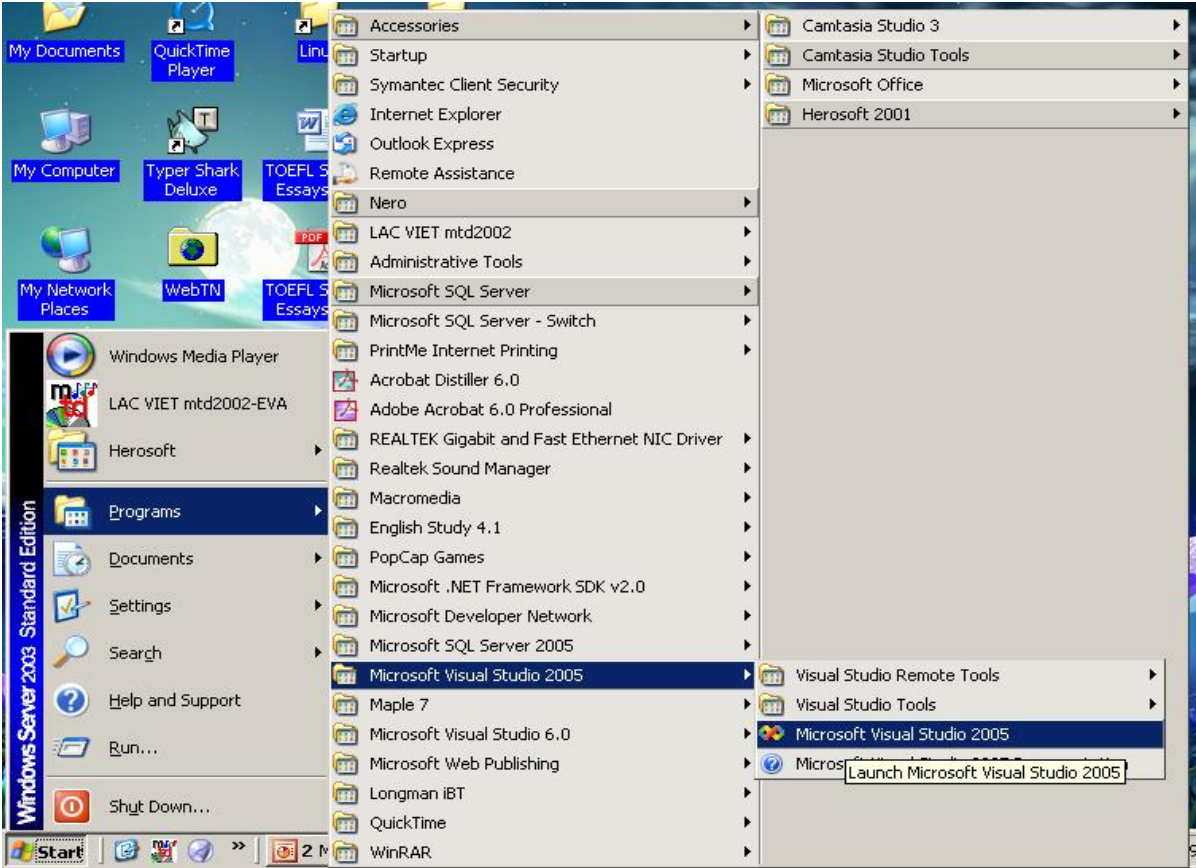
My Documents
QuickTime Player
Linu
My Computer
Typer Shark Deluxe
TOEFL S Essays
My Network Places
WebTN
TOEFL S Essays

Windows Server 2003 Standard Edition

Windows Media Player
LAC VIET mtd2002-EVA
Herosoft
Programs
Documents
Settings
Search
Help and Support
Run...
Shut Down...

Start
2 M

Accessories
Startup
Symantec Client Security
Internet Explorer
Outlook Express
Remote Assistance
Nero
LAC VIET mtd2002
Administrative Tools
Microsoft SQL Server
Microsoft SQL Server - Switch
PrintMe Internet Printing
Acrobat Distiller 6.0
Adobe Acrobat 6.0 Professional
REALTEK Gigabit and Fast Ethernet NIC Driver
Realtek Sound Manager
Macromedia
English Study 4.1
PopCap Games
Microsoft .NET Framework SDK v2.0
Microsoft Developer Network
Microsoft SQL Server 2005
Microsoft Visual Studio 2005
Maple 7
Microsoft Visual Studio 6.0
Microsoft Web Publishing
Longman iBT
QuickTime
WinRAR

Camtasia Studio 3
Camtasia Studio Tools
Microsoft Office
Herosoft 2001

Visual Studio Remote Tools
Visual Studio Tools
Microsoft Visual Studio 2005
Microso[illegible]
Launch Microsoft Visual Studio 2005